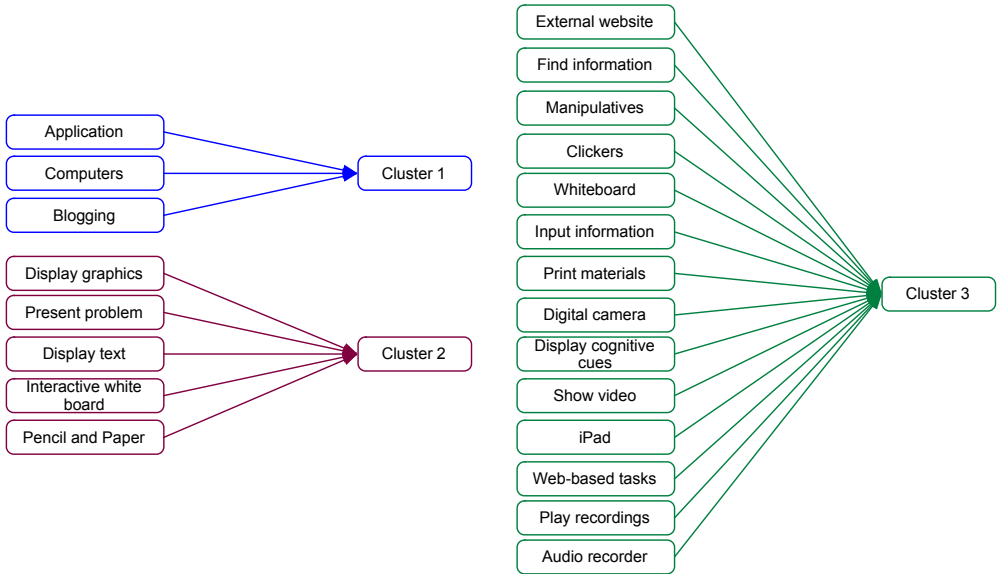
Application
Computers
Blogging
Cluster 1

Display graphics
Present problem
Display text
Interactive white board
Pencil and Paper
Cluster 2

External website
Find information
Manipulatives
Clickers
Whiteboard
Input information
Print materials
Digital camera
Display cognitive cues
Show video
iPad
Web-based tasks
Play recordings
Audio recorder
Cluster 3